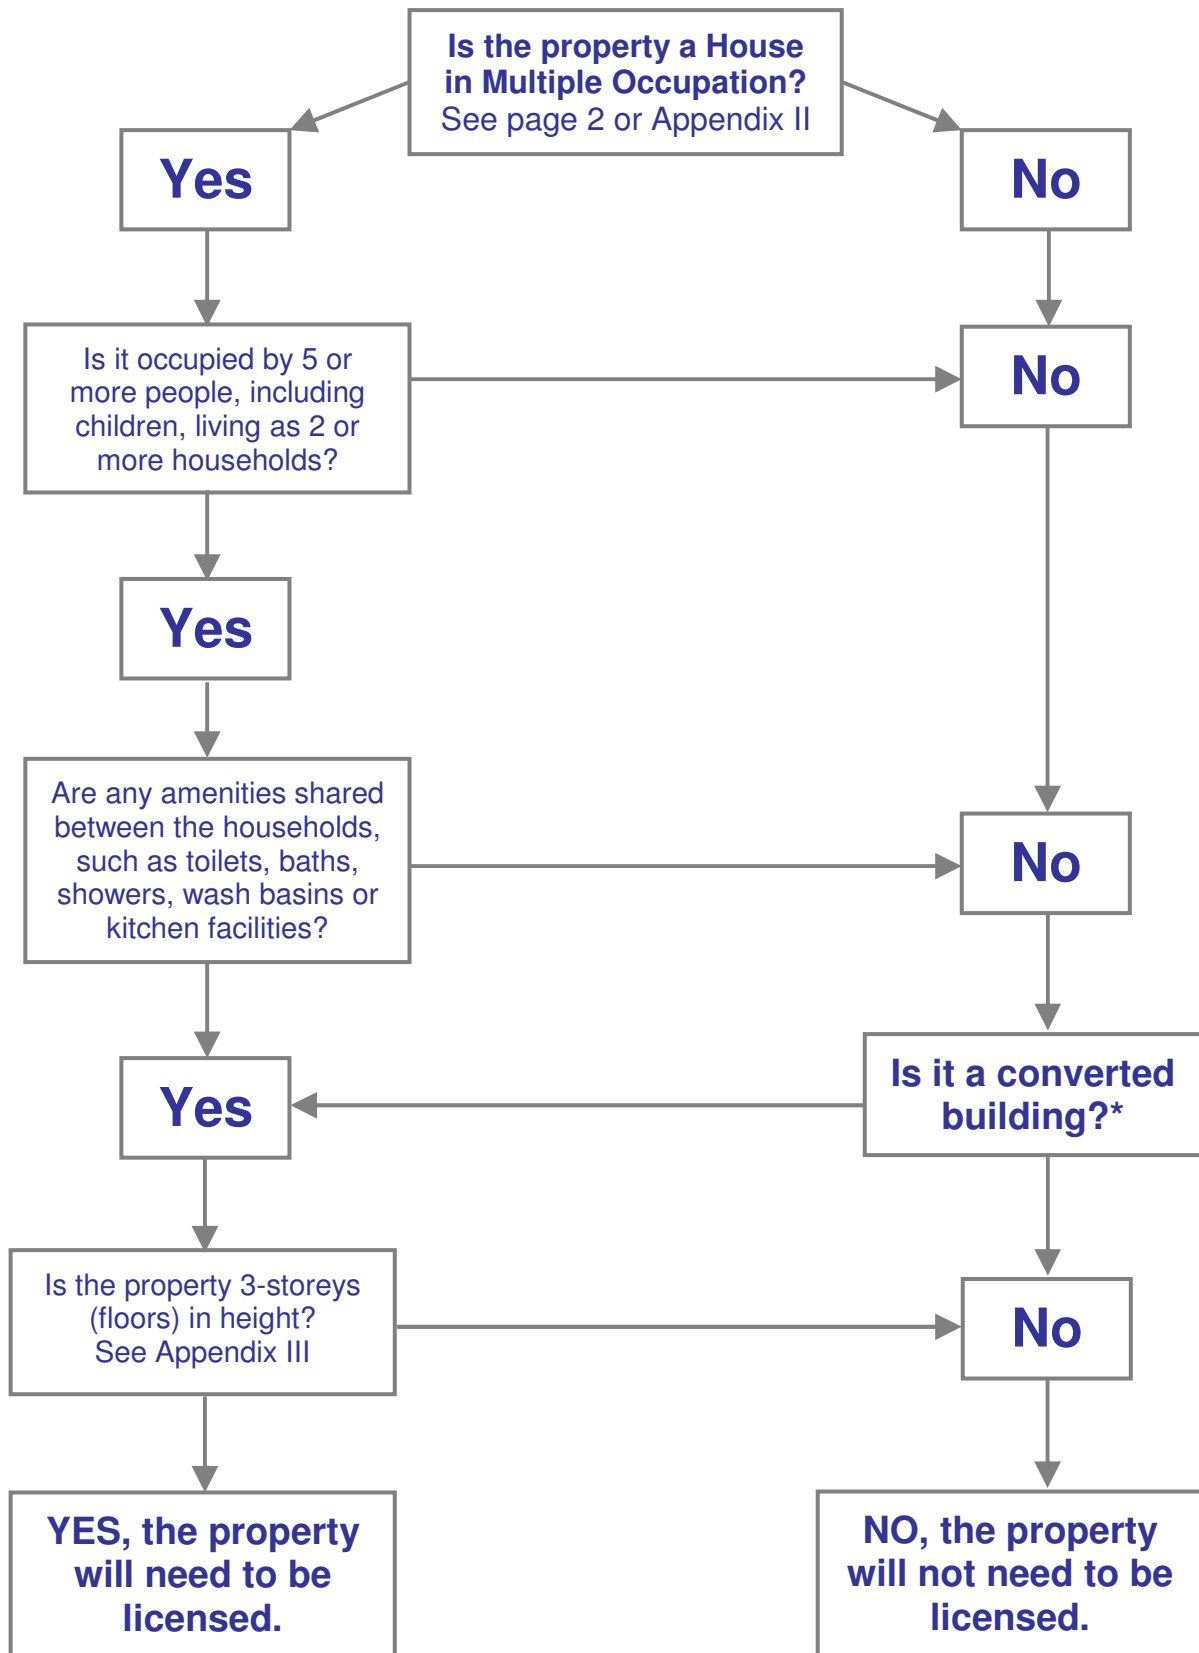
Is the property a House in Multiple Occupation?
See page 2 or Appendix II

Yes

No

Is it occupied by 5 or more people, including children, living as 2 or more households?

No

Yes

Are any amenities shared between the households, such as toilets, baths, showers, wash basins or kitchen facilities?

No

Yes

Is it a converted building?*

Is the property 3-storeys (floors) in height?
See Appendix III

No

YES, the property will need to be licensed.

NO, the property will not need to be licensed.